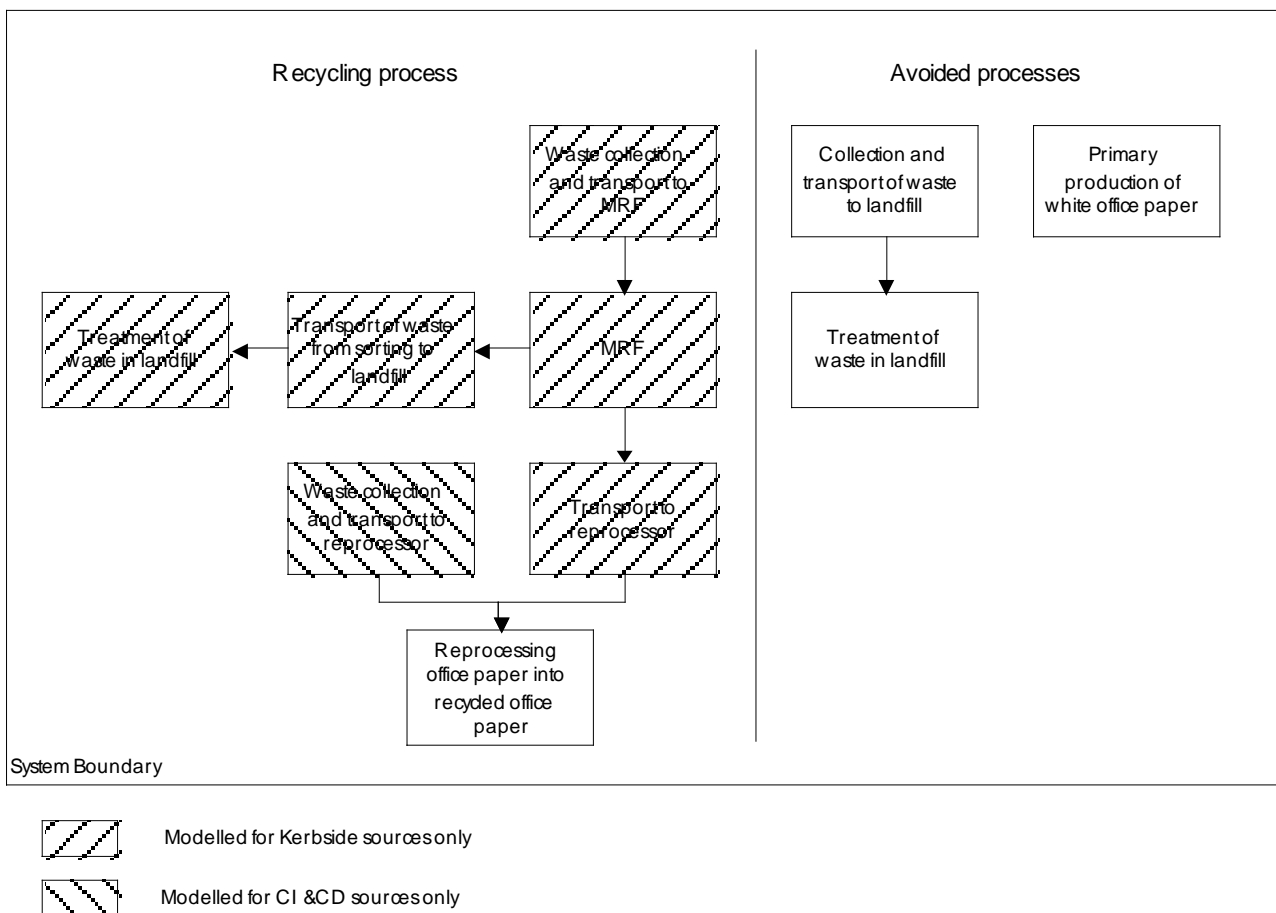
Recycling process

Avoided processes

Waste collection and transport to MRF

Collection and transport of waste to landfill

Primary production of white office paper

Treatment of waste in landfill

Transport of waste from sorting to landfill

MRF

Treatment of waste in landfill

Waste collection and transport to reprocessor

Transport to reprocessor

Reprocessing office paper into recycled office paper

System Boundary

Modelled for Kerbside sources only

Modelled for CI &CD sources only